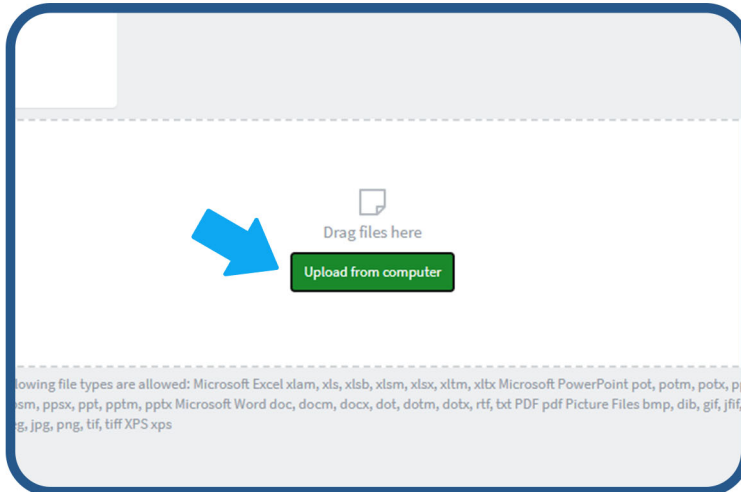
Drag files here

Upload from computer

llowing file types are allowed: Microsoft Excel xlam, xls, xlsb, xlsm, xlsx, xltm, xltx Microsoft PowerPoint pot, potm, potx, p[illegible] osm, ppsx, ppt, pptm, pptx Microsoft Word doc, docm, docx, dot, dotm, dotx, rtf, txt PDF pdf Picture Files bmp, dib, gif, jfif, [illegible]g, jpg, png, tif, tiff XPS xps